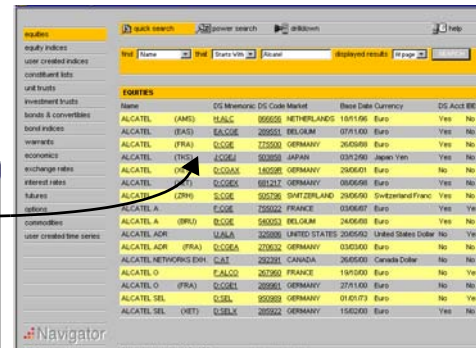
equities
equity indices
user created indices
constituent lists
unit trusts
investment trusts
bonds & convertibles
bond indices
warrants
economics
exchange rates
interest rates
futures
options
commodities
user created time series

Navigator

quick search
power search
drilldown
help

find Name that Starts With Alcatel displayed results All page SEARCH

EQUITIES

| Name | DS Mnemonic | DS Code | Market | Base Date | Currency | DS Acct | IBE |
|---|---|---|---|---|---|---|---|
| ALCATEL (AMS) | H:ALC | 866656 | NETHERLANDS | 18/11/96 | Euro | Yes | No |
| ALCATEL (EAS) | EA:CGE | 289551 | BELGIUM | 07/11/00 | Euro | Yes | No |
| ALCATEL (FRA) | D:CGE | 775500 | GERMANY | 26/09/88 | Euro | Yes | No |
| ALCATEL (TKS) | J:CGEJ | 503858 | JAPAN | 03/12/90 | Japan Yen | Yes | No |
| ALCATEL (XE) | D:CGAX | 140598 | GERMANY | 29/06/01 | Euro | No | No |
| ALCATEL (XET) | D:CGEX | 681217 | GERMANY | 08/06/98 | Euro | Yes | No |
| ALCATEL (ZRH) | S:CGE | 505798 | SWITZERLAND | 29/06/90 | Switzerland Franc | Yes | No |
| ALCATEL A | F:CGE | 755022 | FRANCE | 03/06/87 | Euro | Yes | No |
| ALCATEL A (BRU) | B:CGE | 546003 | BELGIUM | 24/06/88 | Euro | Yes | No |
| ALCATEL ADR | U:ALA | 326806 | UNITED STATES | 20/05/92 | United States Dollar | No | Yes |
| ALCATEL ADR (FRA) | D:CGEA | 270632 | GERMANY | 03/03/00 | Euro | No | No |
| ALCATEL NETWORKS EXH. | C:AT | 292391 | CANADA | 26/05/00 | Canadian Dollar | No | No |
| ALCATEL O | F:ALCO | 267960 | FRANCE | 19/10/00 | Euro | No | No |
| ALCATEL O (FRA) | D:CGE1 | 289961 | GERMANY | 27/11/00 | Euro | No | No |
| ALCATEL SEL | D:SEL | 950989 | GERMANY | 01/01/73 | Euro | No | Yes |
| ALCATEL SEL (XET) | D:SELX | 285922 | GERMANY | 15/02/00 | Euro | Yes | No |